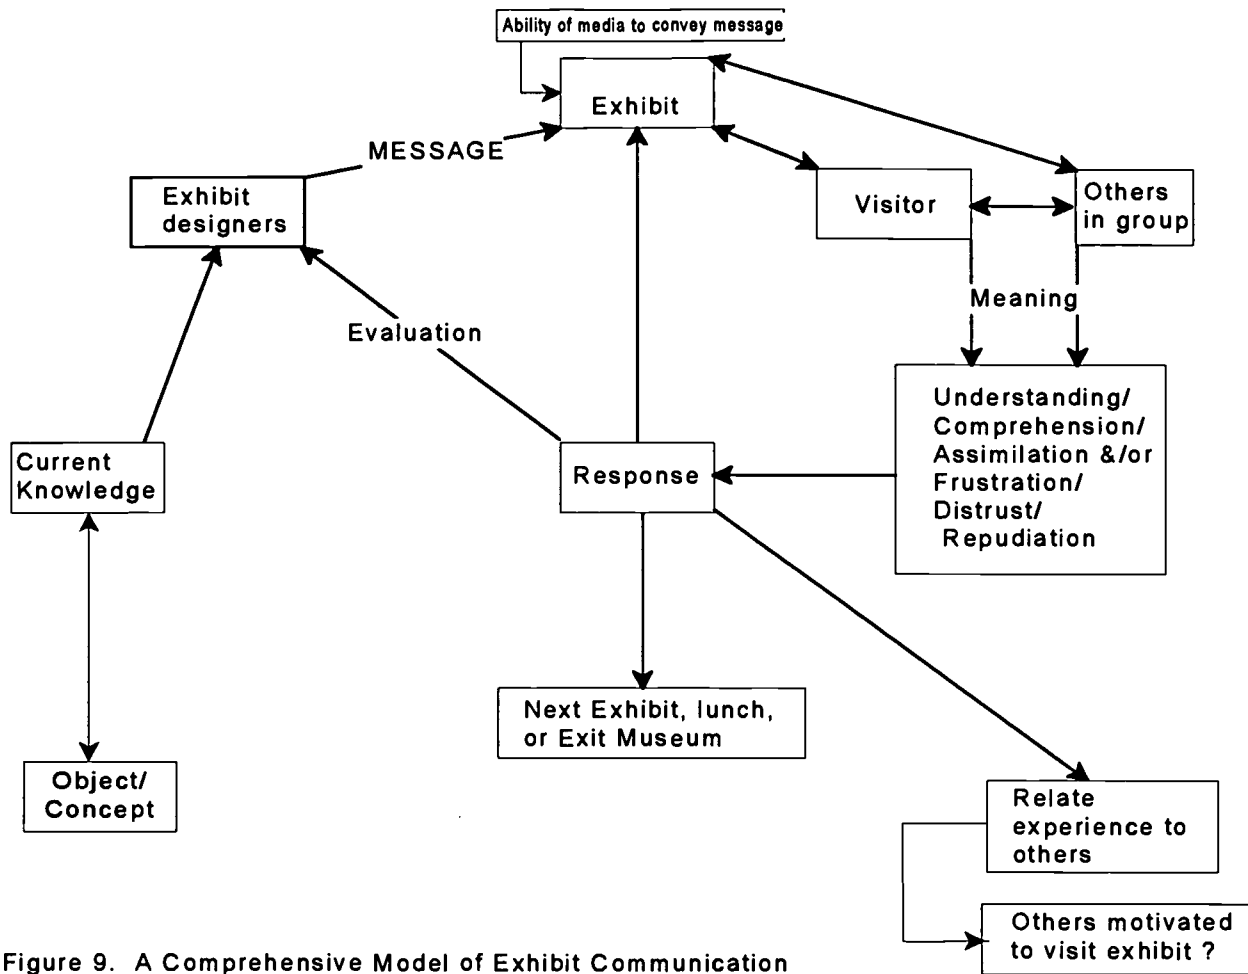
Ability of media to convey message

Exhibit

MESSAGE

Exhibit designers

Visitor

Others in group

Meaning

Evaluation

Understanding/ Comprehension/ Assimilation &/or Frustration/ Distrust/ Repudiation

Current Knowledge

Response

Next Exhibit, lunch, or Exit Museum

Object/ Concept

Relate experience to others

Others motivated to visit exhibit ?

Figure 9. A Comprehensive Model of Exhibit Communication